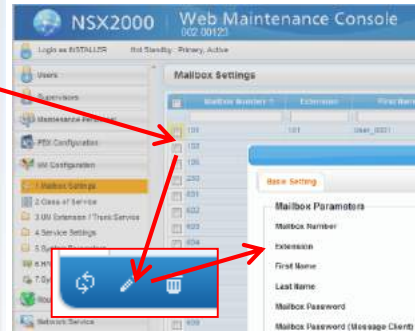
NSX2000 Web Maintenance Console
002.00123

Login as INSTALLER Hot Standby: Primary, Active

Users
Supervisors
Maintenance Functions
PBX Configuration
VM Configuration
1.Mailbox Settings
2.Class of Service
3.UM Extension / Trunk Service
4.Service Settings
5.System Parameters
6.H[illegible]
7.Sy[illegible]
Rou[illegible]
Network Service

Mailbox Settings

| Mailbox Number | Extension | First Name |
|---|---|---|
| 101 | 101 | User_0001 |
| 102 | | |
| 105 | | |
| 200 | | |
| 601 | | |
| 602 | | |
| 603 | | |
| 604 | | |
| 409 | | |

Basic Setting

Mailbox Parameters
Mailbox Number
Extension
First Name
Last Name
Mailbox Password
Mailbox Password (Message Client)